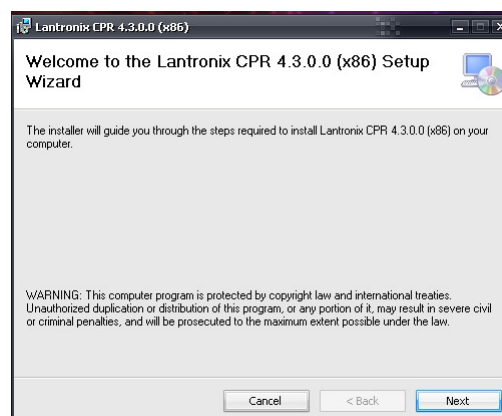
Lantronix CPR 4.3.0.0 (x86)

Welcome to the Lantronix CPR 4.3.0.0 (x86) Setup Wizard

The installer will guide you through the steps required to install Lantronix CPR 4.3.0.0 (x86) on your computer.

WARNING: This computer program is protected by copyright law and international treaties. Unauthorized duplication or distribution of this program, or any portion of it, may result in severe civil or criminal penalties, and will be prosecuted to the maximum extent possible under the law.

Cancel
< Back
Next